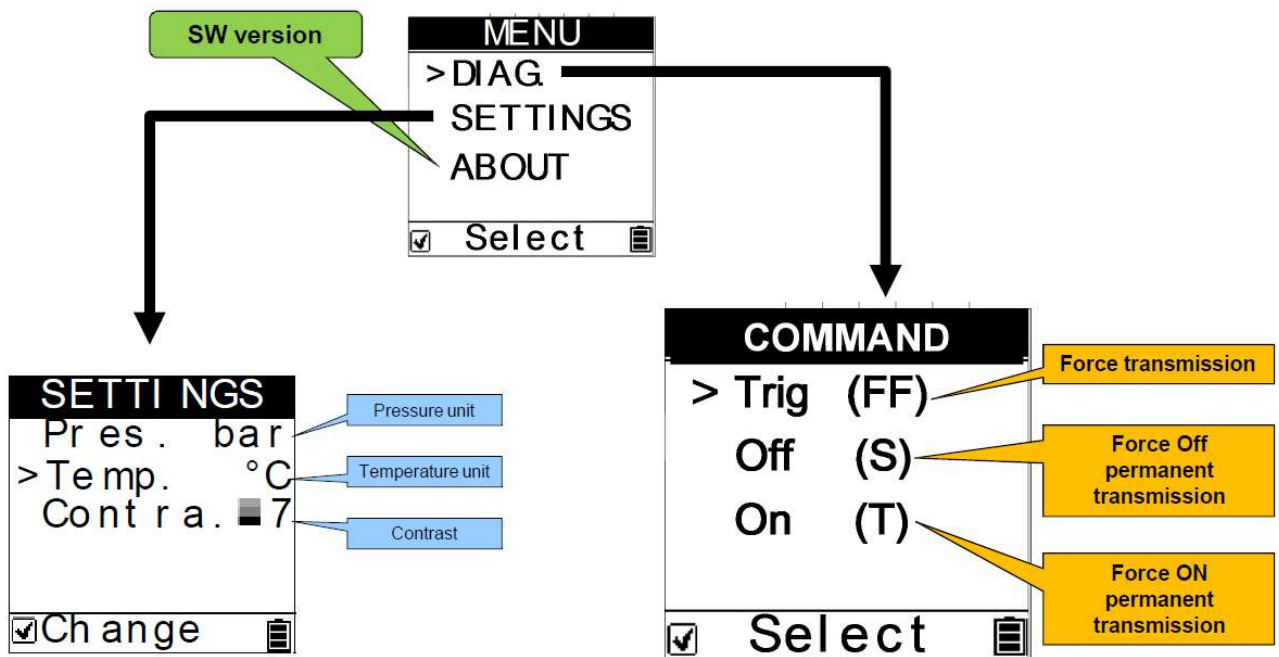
SW version

MENU
>DIAG.
SETTINGS
ABOUT
Select

SETTINGS
Pres. bar
>Temp. °C
Contra. 7
Change

Pressure unit
Temperature unit
Contrast

COMMAND
> Trig (FF)
Off (S)
On (T)
Select

Force transmission
Force Off permanent transmission
Force ON permanent transmission